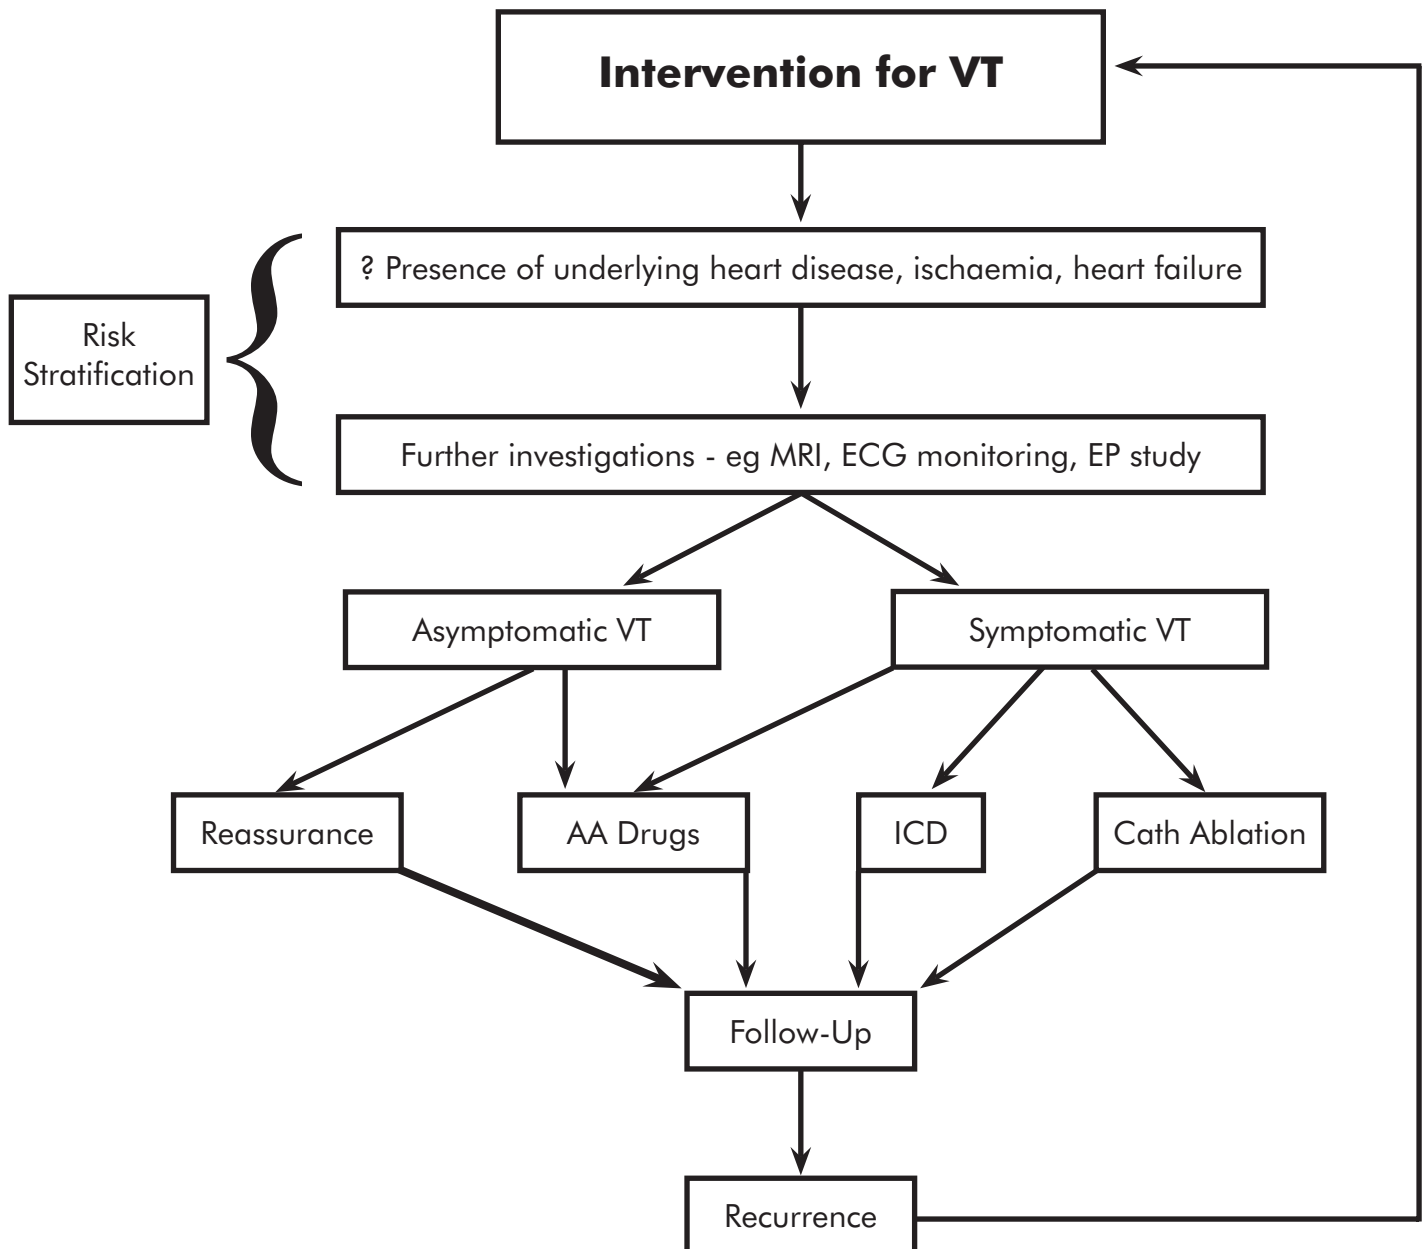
Intervention for VT

Risk Stratification

? Presence of underlying heart disease, ischaemia, heart failure

Further investigations - eg MRI, ECG monitoring, EP study

Asymptomatic VT

Symptomatic VT

Reassurance

AA Drugs

ICD

Cath Ablation

Follow-Up

Recurrence